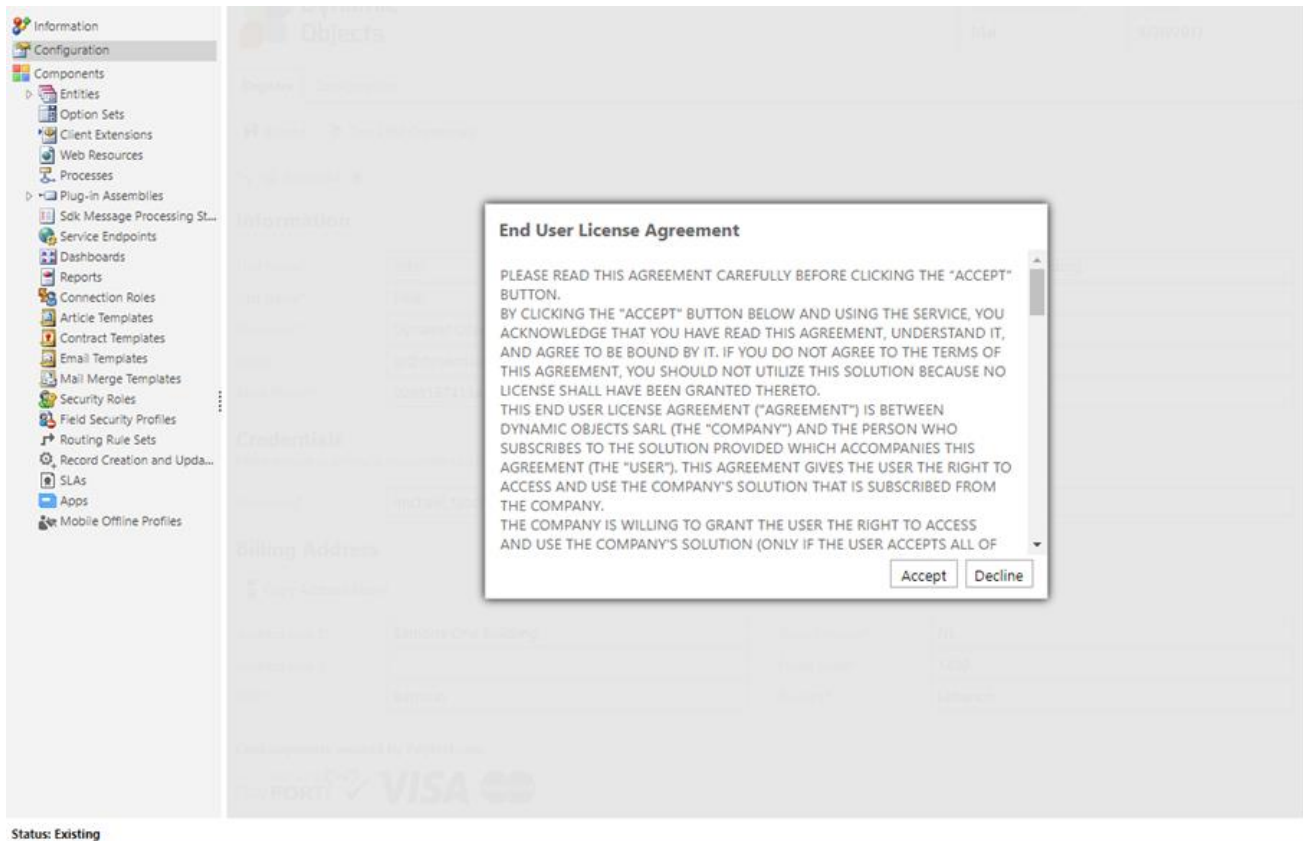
Information
Configuration
Components
Entities
Option Sets
Client Extensions
Web Resources
Processes
Plug-in Assemblies
Sdk Message Processing St...
Service Endpoints
Dashboards
Reports
Connection Roles
Article Templates
Contract Templates
Email Templates
Mail Merge Templates
Security Roles
Field Security Profiles
Routing Rule Sets
Record Creation and Upda...
SLAs
Apps
Mobile Offline Profiles

Objects

Information

Credentials

Billing Address

VISA

End User License Agreement

PLEASE READ THIS AGREEMENT CAREFULLY BEFORE CLICKING THE "ACCEPT" BUTTON.
BY CLICKING THE "ACCEPT" BUTTON BELOW AND USING THE SERVICE, YOU ACKNOWLEDGE THAT YOU HAVE READ THIS AGREEMENT, UNDERSTAND IT, AND AGREE TO BE BOUND BY IT. IF YOU DO NOT AGREE TO THE TERMS OF THIS AGREEMENT, YOU SHOULD NOT UTILIZE THIS SOLUTION BECAUSE NO LICENSE SHALL HAVE BEEN GRANTED THERETO.
THIS END USER LICENSE AGREEMENT ("AGREEMENT") IS BETWEEN DYNAMIC OBJECTS SARL (THE "COMPANY") AND THE PERSON WHO SUBSCRIBES TO THE SOLUTION PROVIDED WHICH ACCOMPANIES THIS AGREEMENT (THE "USER"). THIS AGREEMENT GIVES THE USER THE RIGHT TO ACCESS AND USE THE COMPANY'S SOLUTION THAT IS SUBSCRIBED FROM THE COMPANY.
THE COMPANY IS WILLING TO GRANT THE USER THE RIGHT TO ACCESS AND USE THE COMPANY'S SOLUTION (ONLY IF THE USER ACCEPTS ALL OF

Accept
Decline

Status: Existing